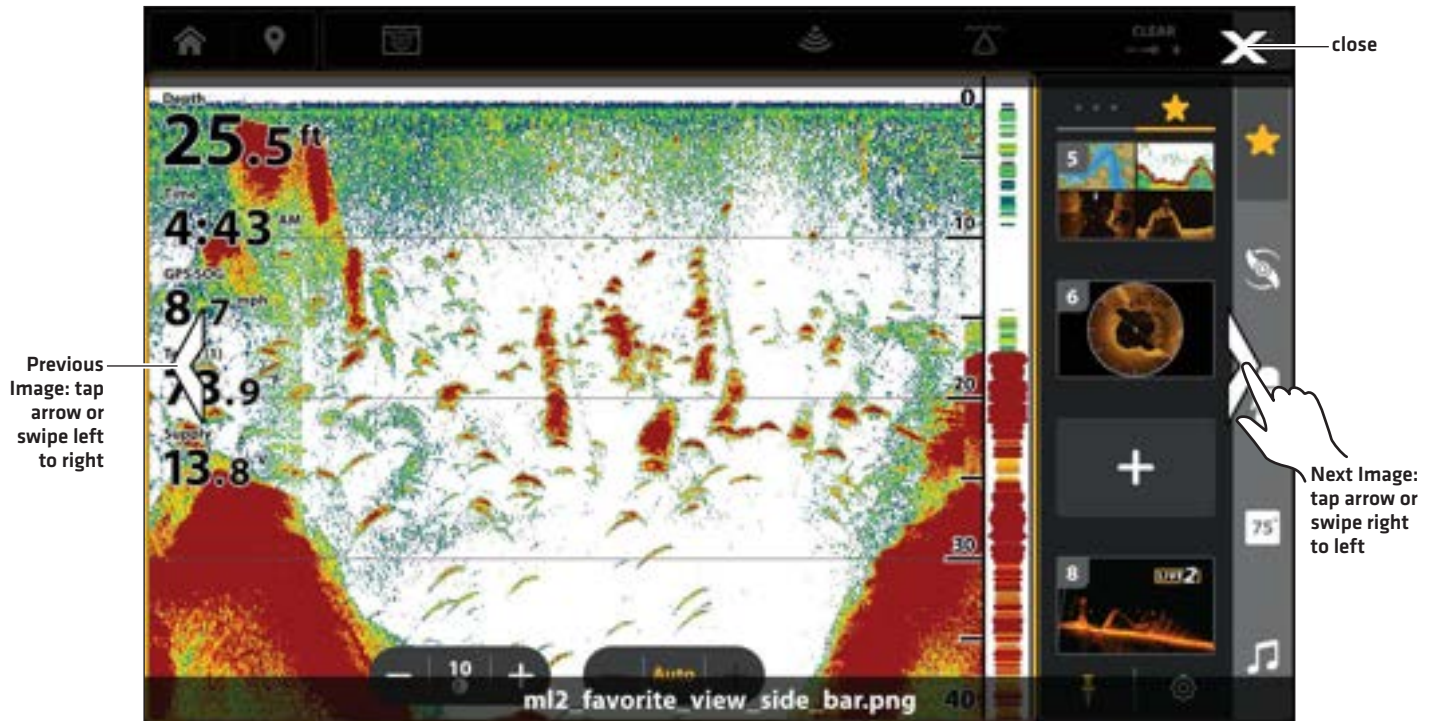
close

CLEAR

Depth
25.5 ft
Time
4:43 AM
GPS SOG
8.7 mph
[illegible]
73.9
Supply
13.8

0
10
20
30
40

5
6
8

75°

10
Auto

ml2_favorite_view_side_bar.png

Previous Image: tap arrow or swipe left to right

Next Image: tap arrow or swipe right to left